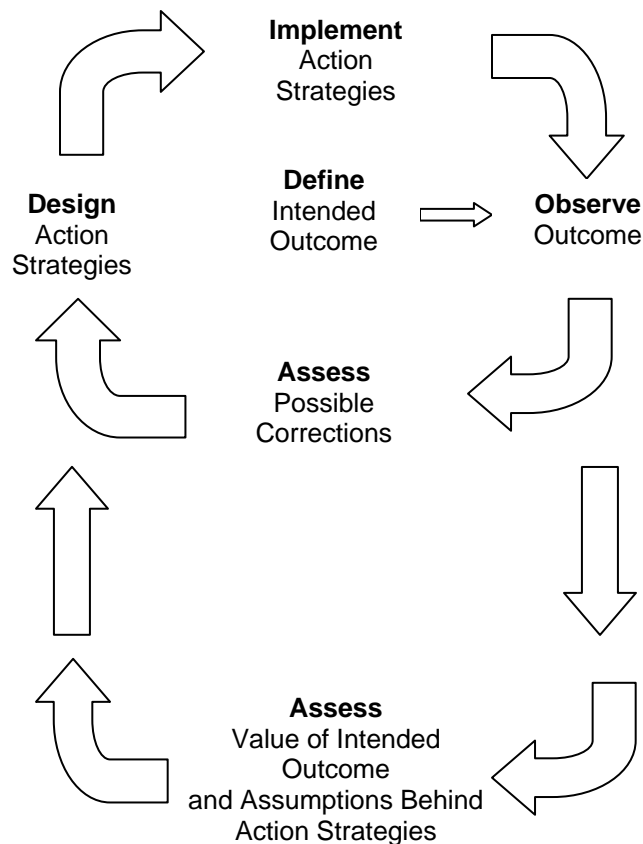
**Implement**
Action
Strategies

**Define**
Intended
Outcome

**Design**
Action
Strategies

**Observe**
Outcome

**Assess**
Possible
Corrections

**Assess**
Value of Intended
Outcome
and Assumptions Behind
Action Strategies